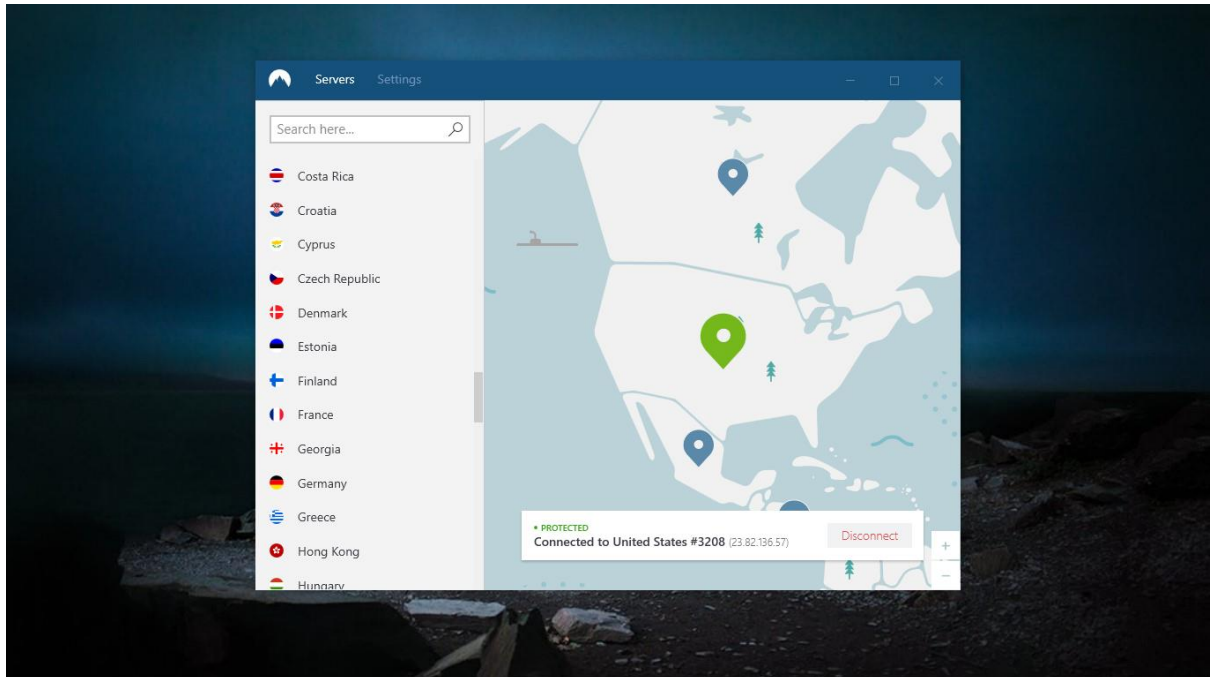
Servers Settings

Search here...

Costa Rica
Croatia
Cyprus
Czech Republic
Denmark
Estonia
Finland
France
Georgia
Germany
Greece
Hong Kong
Hungary

• PROTECTED
Connected to United States #3208 (23.82.136.57)
Disconnect

+
−